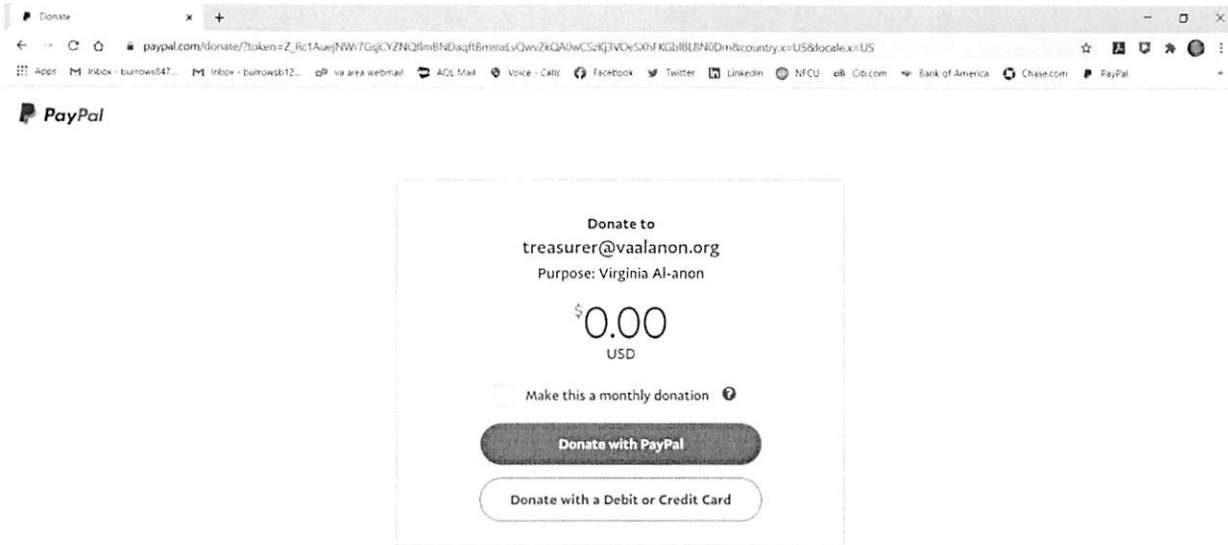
Donate

paypal.com/donate/?token=Z_Rc1AuejNWi7GsjCYZNQflmBNDaqftBmmxLvQwvZkQA0wCSzKj3VOeSXhFKGblBLBN0Dm&country.x=US&locale.x=US

Apps Inbox - burrows847... Inbox - burrowsb12... va area webmail AOL Mail Voice - Calls Facebook Twitter LinkedIn NFCU Citi.com Bank of America Chase.com PayPal

PayPal

Donate to
treasurer@vaalanon.org
Purpose: Virginia Al-anon

$0.00
USD

Make this a monthly donation

Donate with PayPal

Donate with a Debit or Credit Card